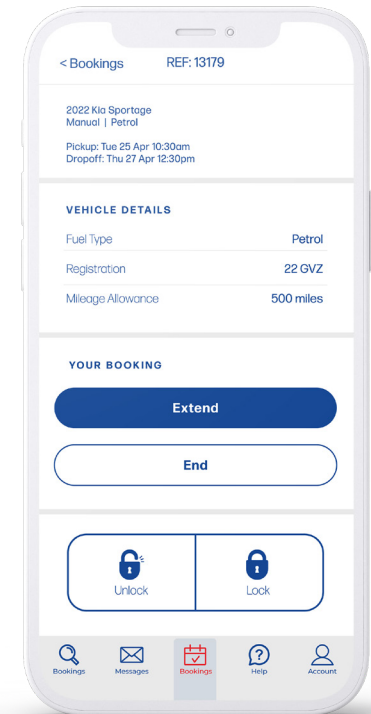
< Bookings REF: 13179

2022 Kia Sportage
Manual | Petrol

Pickup: Tue 25 Apr 10:30am
Dropoff: Thu 27 Apr 12:30pm

VEHICLE DETAILS

| Fuel Type | Petrol |
|---|---|
| Registration | 22 GVZ |
| Mileage Allowance | 500 miles |

YOUR BOOKING

Extend

End

Unlock

Lock

Bookings Messages Bookings Help Account